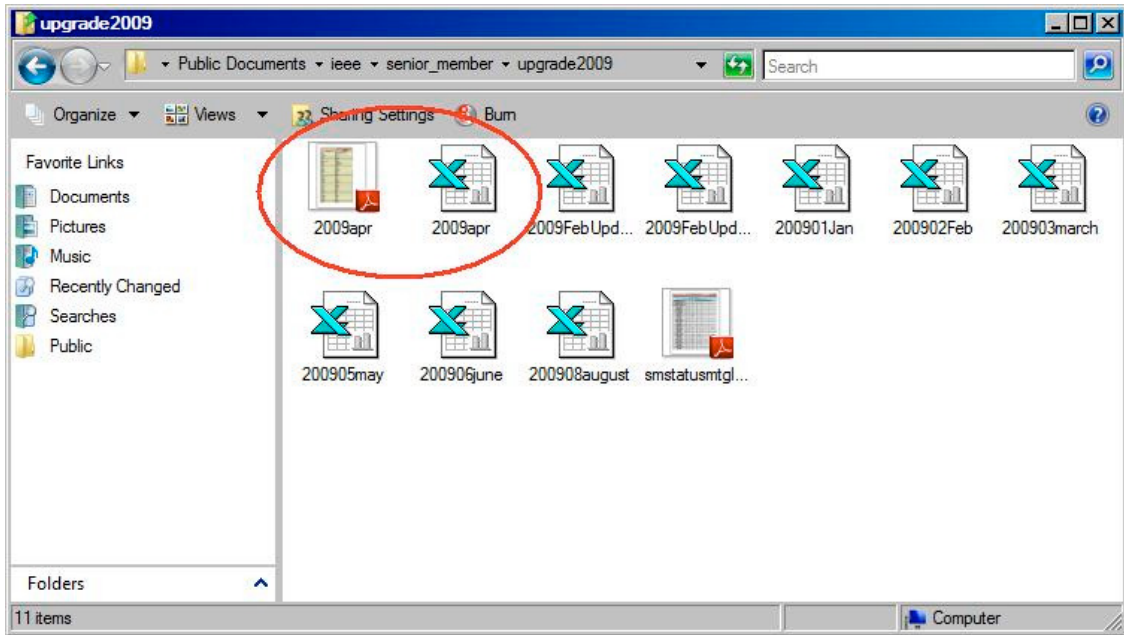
upgrade2009

▸ Public Documents ▸ ieee ▸ senior_member ▸ upgrade2009

Search

Organize ▾ Views ▾ Sharing Settings Burn

Favorite Links

Documents

Pictures

Music

Recently Changed

Searches

Public

2009apr

2009apr

2009FebUpd...

2009FebUpd...

200901Jan

200902Feb

200903march

200905may

200906june

200908august

smstatusmtgl...

Folders

11 items

Computer